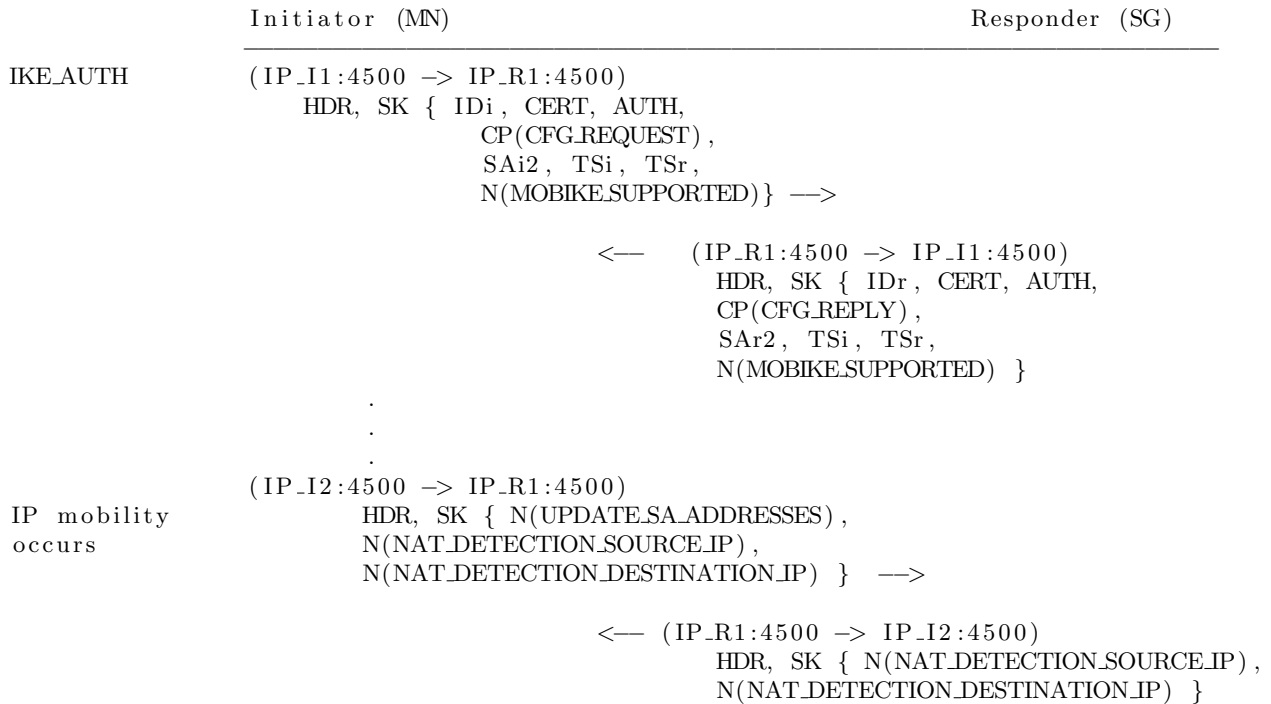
Initiator (MN) Responder (SG)

IKE_AUTH (IP_I1:4500 -> IP_R1:4500)
HDR, SK { IDi, CERT, AUTH,
CP(CFG_REQUEST),
SAi2, TSi, TSr,
N(MOBIKE_SUPPORTED)} -->

<-- (IP_R1:4500 -> IP_I1:4500)
HDR, SK { IDr, CERT, AUTH,
CP(CFG_REPLY),
SAr2, TSi, TSr,
N(MOBIKE_SUPPORTED) }

.
.
.
(IP_I2:4500 -> IP_R1:4500)
IP mobility occurs HDR, SK { N(UPDATE_SA_ADDRESSES),
N(NAT_DETECTION_SOURCE_IP),
N(NAT_DETECTION_DESTINATION_IP) } -->

<-- (IP_R1:4500 -> IP_I2:4500)
HDR, SK { N(NAT_DETECTION_SOURCE_IP),
N(NAT_DETECTION_DESTINATION_IP) }